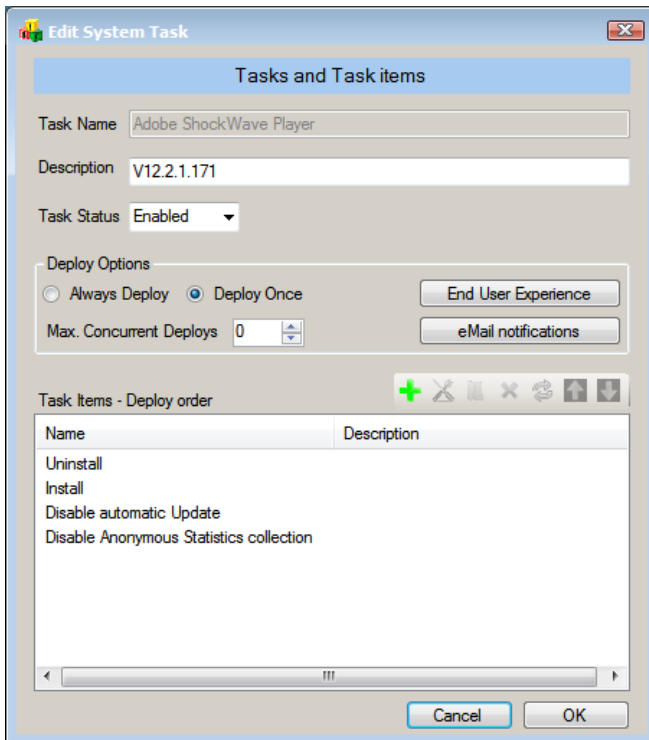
Edit System Task

Tasks and Task items

Task Name Adobe ShockWave Player

Description V12.2.1.171

Task Status Enabled

Deploy Options

Always Deploy Deploy Once

End User Experience

Max. Concurrent Deploys 0

eMail notifications

Task Items - Deploy order

| Name | Description |
|---|---|
| Uninstall | |
| Install | |
| Disable automatic Update | |
| Disable Anonymous Statistics collection | |

Cancel OK